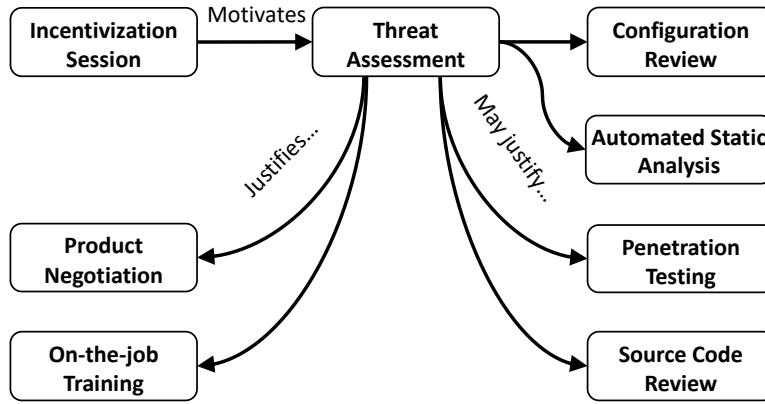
Incentivization Session

Motivates

Threat Assessment

Configuration Review

Automated Static Analysis

Justifies...

May justify...

Product Negotiation

Penetration Testing

On-the-job Training

Source Code Review